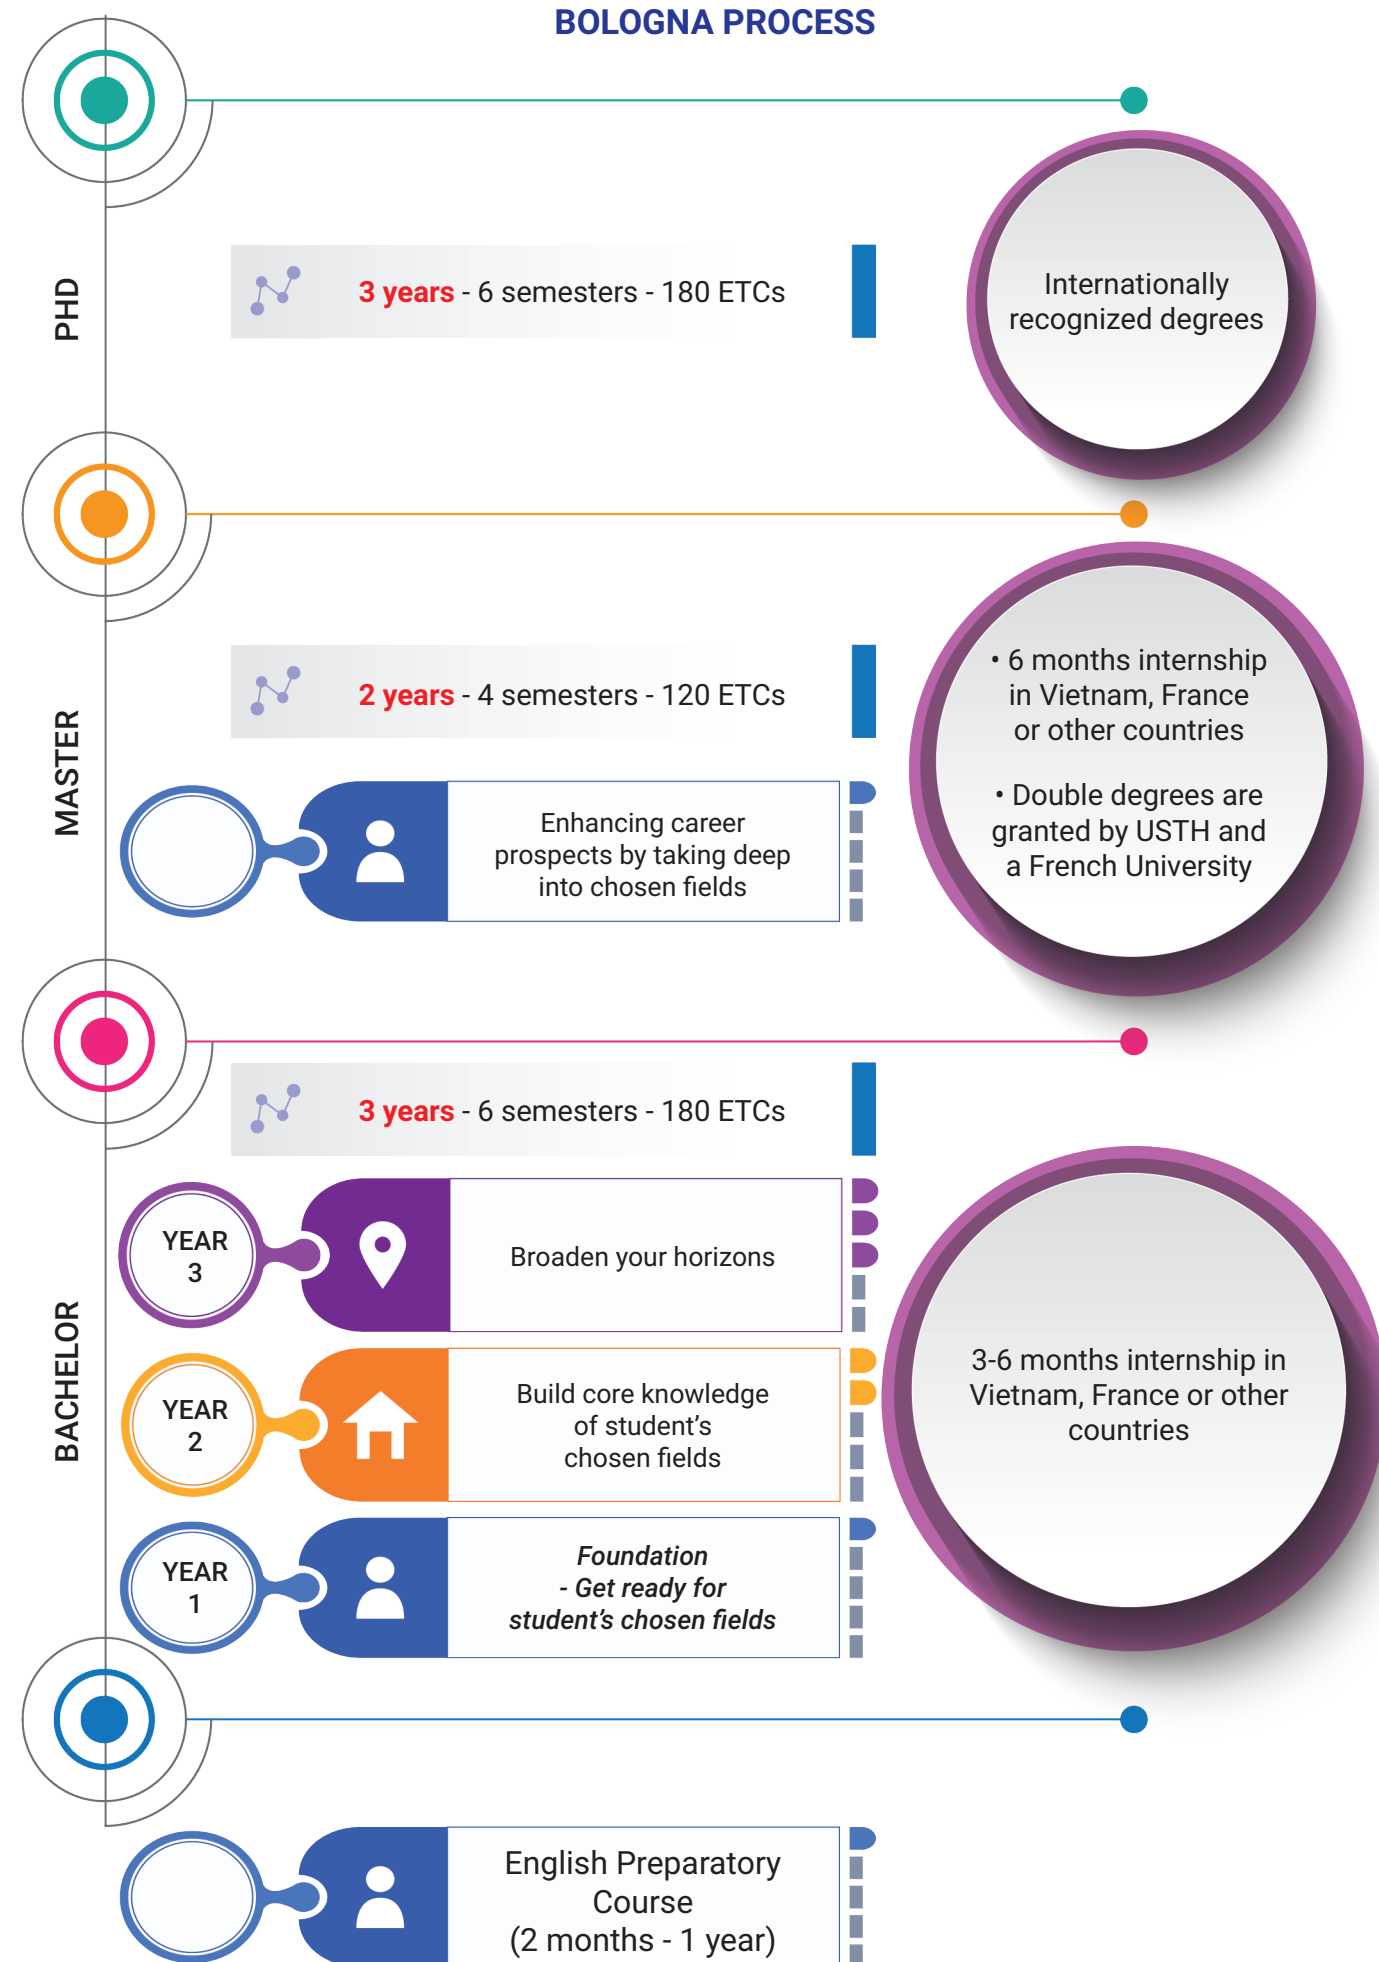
BOLOGNA PROCESS

PHD

3 years - 6 semesters - 180 ETCs

Internationally recognized degrees

MASTER

2 years - 4 semesters - 120 ETCs

Enhancing career prospects by taking deep into chosen fields

• 6 months internship in Vietnam, France or other countries

• Double degrees are granted by USTH and a French University

BACHELOR

3 years - 6 semesters - 180 ETCs

YEAR 3

Broaden your horizons

YEAR 2

Build core knowledge of student's chosen fields

YEAR 1

*Foundation - Get ready for student's chosen fields*

3-6 months internship in Vietnam, France or other countries

English Preparatory Course (2 months - 1 year)